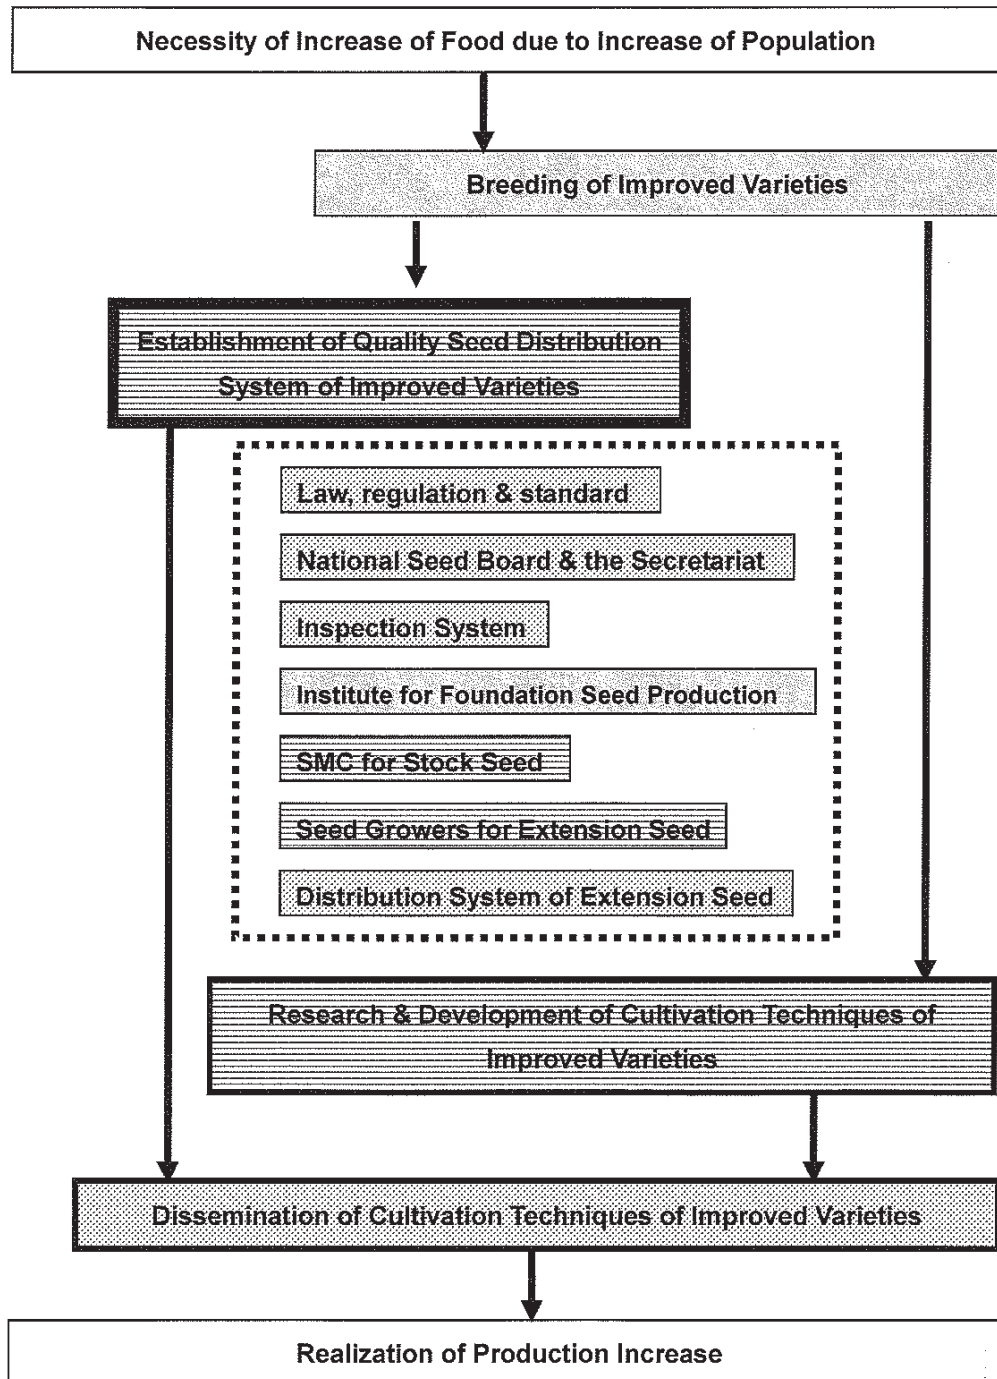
Necessity of Increase of Food due to Increase of Population

Breeding of Improved Varieties

Establishment of Quality Seed Distribution System of Improved Varieties

Law, regulation & standard

National Seed Board & the Secretariat

Inspection System

Institute for Foundation Seed Production

SMC for Stock Seed

Seed Growers for Extension Seed

Distribution System of Extension Seed

Research & Development of Cultivation Techniques of Improved Varieties

Dissemination of Cultivation Techniques of Improved Varieties

Realization of Production Increase